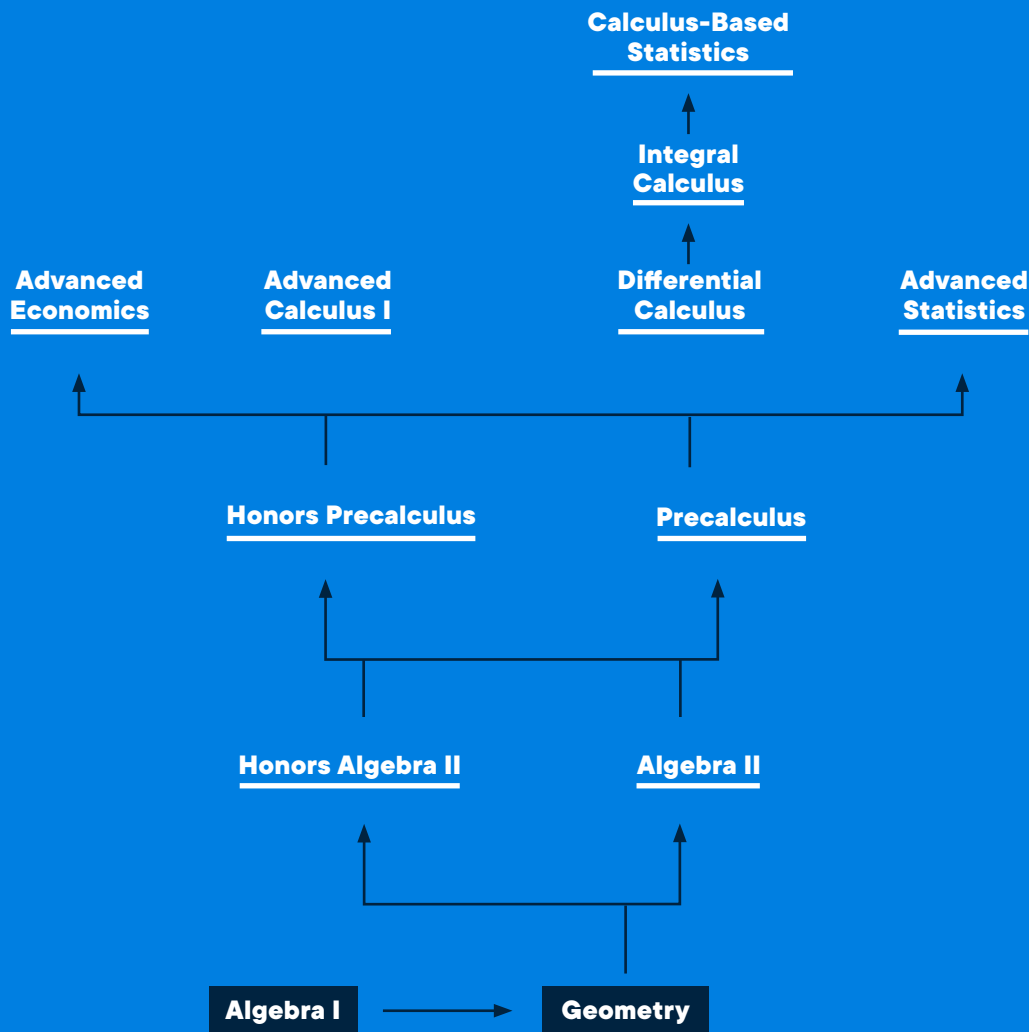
Calculus-Based Statistics

Integral Calculus

Advanced Economics

Advanced Calculus I

Differential Calculus

Advanced Statistics

Honors Precalculus

Precalculus

Honors Algebra II

Algebra II

Algebra I

Geometry